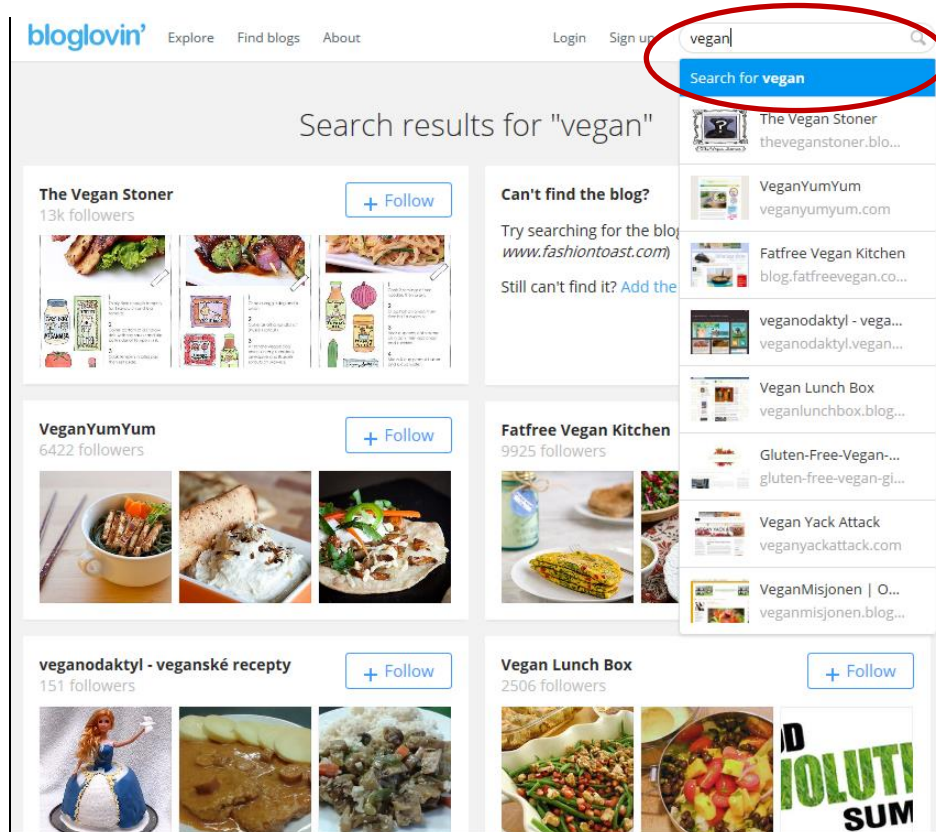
bloglovin' Explore Find blogs About

Login Sign up

vegan

Search for **vegan**

The Vegan Stoner
theveganstoner.blo...

VeganYumYum
veganyumyum.com

Fatfree Vegan Kitchen
blog.fatfreevegan.co...

veganodaktyl - vega...
veganodaktyl.vegan...

Vegan Lunch Box
veganlunchbox.blog...

Gluten-Free-Vegan-...
gluten-free-vegan-gi...

Vegan Yack Attack
veganyackattack.com

VeganMisjonen | O...
veganmisjonen.blog...

Search results for "vegan"

The Vegan Stoner
13k followers

+ Follow

Can't find the blog?

Try searching for the blog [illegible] *www.fashiontoast.com*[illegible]

Still can't find it? Add the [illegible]

VeganYumYum
6422 followers

+ Follow

Fatfree Vegan Kitchen
9925 followers

veganodaktyl - veganské recepty
151 followers

+ Follow

Vegan Lunch Box
2506 followers

+ Follow

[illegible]D
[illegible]OLUTI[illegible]
SUM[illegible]